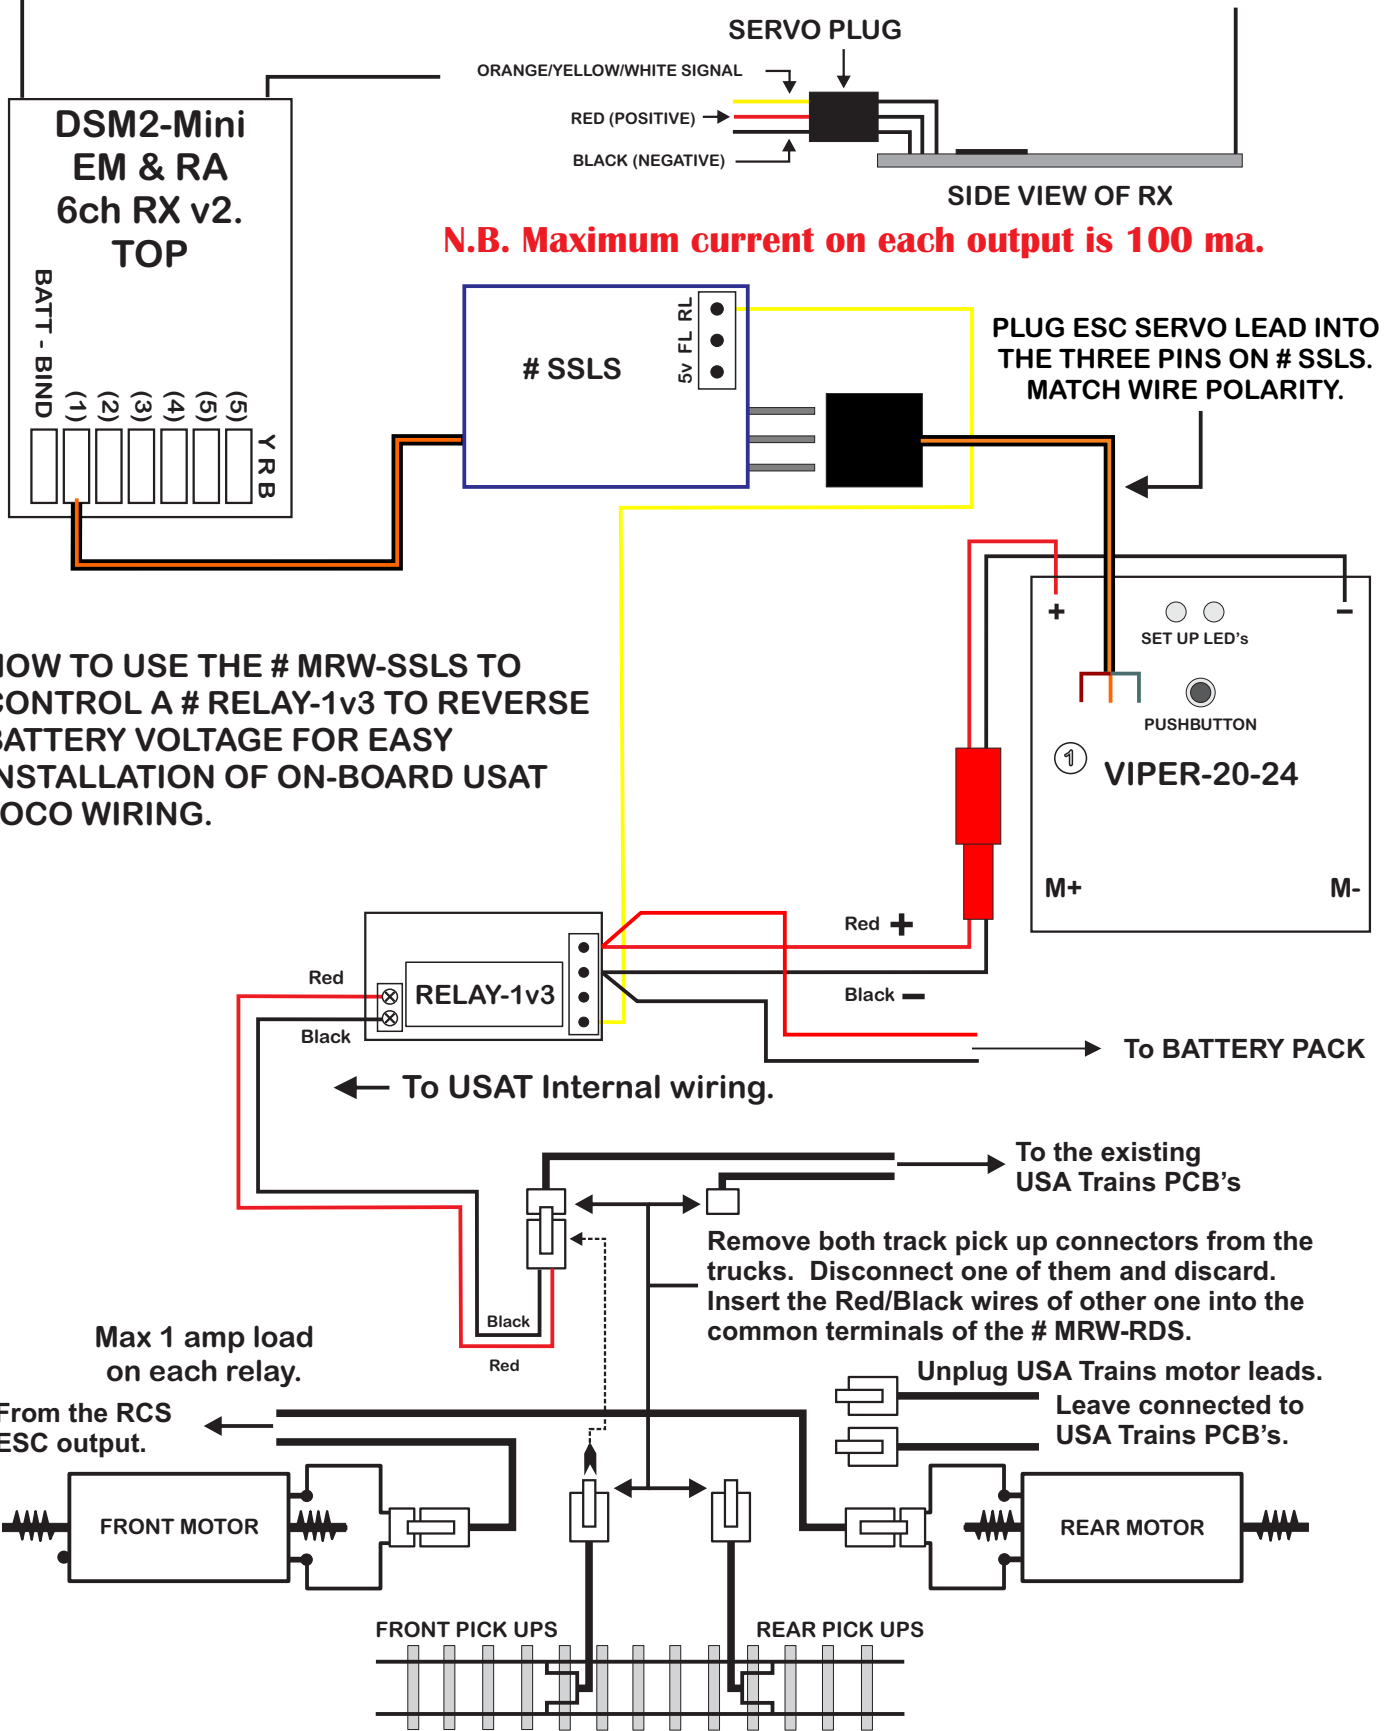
SERVO PLUG

ORANGE/YELLOW/WHITE SIGNAL

RED (POSITIVE)

BLACK (NEGATIVE)

SIDE VIEW OF RX

DSM2-Mini EM & RA 6ch RX v2. TOP

BATT - BIND (1) (2) (3) (4) (5) (5)

Y R B

N.B. Maximum current on each output is 100 ma.

# SSLS

5v FL RL

PLUG ESC SERVO LEAD INTO THE THREE PINS ON # SSLS. MATCH WIRE POLARITY.

+ −

SET UP LED's

PUSHBUTTON

1

VIPER-20-24

M+ M-

IOW TO USE THE # MRW-SSLS TO CONTROL A # RELAY-1v3 TO REVERSE BATTERY VOLTAGE FOR EASY NSTALLATION OF ON-BOARD USAT OCO WIRING.

Red

Black

RELAY-1v3

Red +

Black −

To BATTERY PACK

To USAT Internal wiring.

To the existing USA Trains PCB's

Remove both track pick up connectors from the trucks. Disconnect one of them and discard. Insert the Red/Black wires of other one into the common terminals of the # MRW-RDS.

Black

Red

Max 1 amp load on each relay.

Unplug USA Trains motor leads.

Leave connected to USA Trains PCB's.

From the RCS ESC output.

FRONT MOTOR

REAR MOTOR

FRONT PICK UPS

REAR PICK UPS